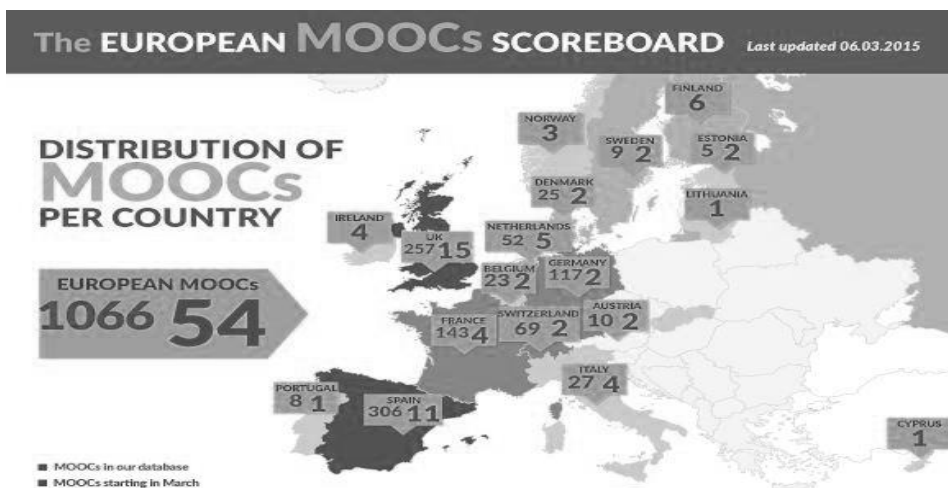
The EUROPEAN MOOCs SCOREBOARD Last updated 06.03.2015

DISTRIBUTION OF MOOCs PER COUNTRY

EUROPEAN MOOCs
1066 54

FINLAND
6

NORWAY
3

SWEDEN
9 2

ESTONIA
5 2

DENMARK
25 2

LITHUANIA
1

IRELAND
4

UK
257 15

NETHERLANDS
52 5

BELGIUM
23 2

GERMANY
117 2

FRANCE
143 4

SWITZERLAND
69 2

AUSTRIA
10 2

ITALY
27 4

PORTUGAL
8 1

SPAIN
306 11

CYPRUS
1

■ MOOCs in our database
■ MOOCs starting in March